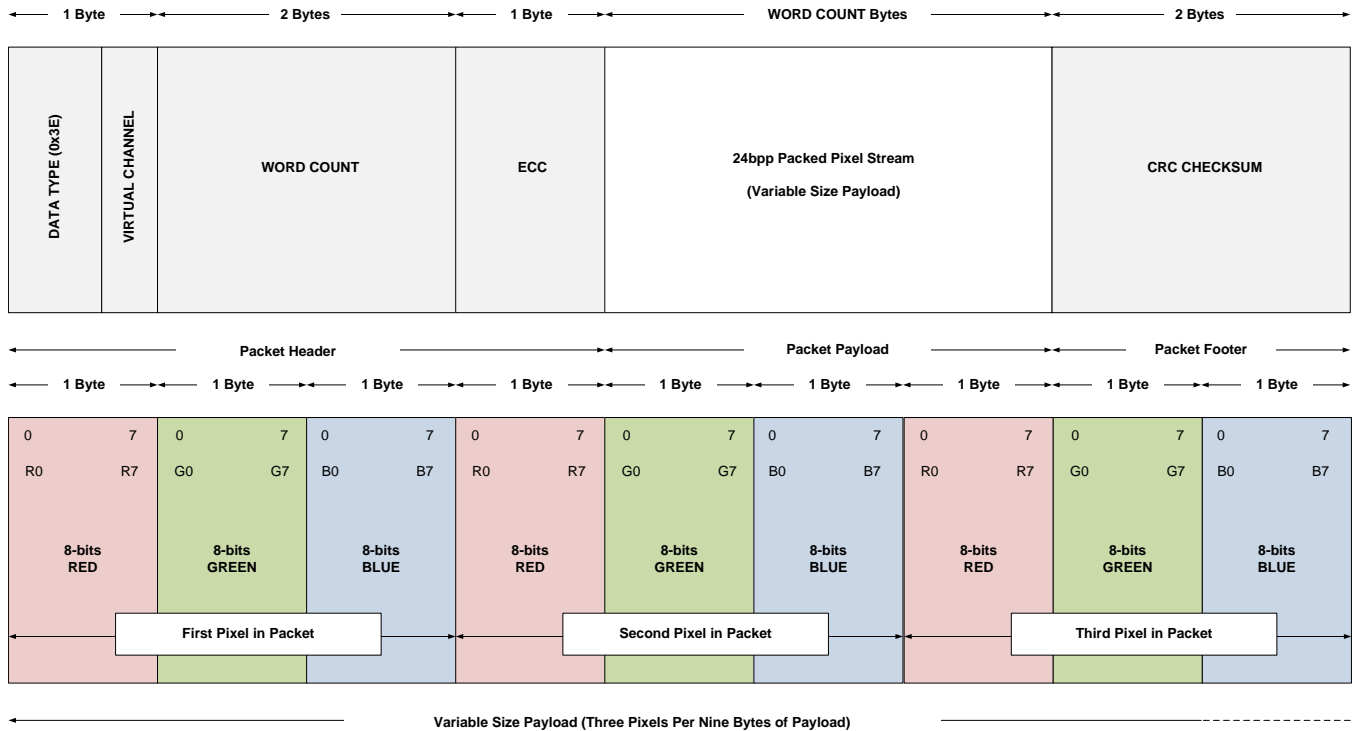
1 Byte 2 Bytes 1 Byte WORD COUNT Bytes 2 Bytes

DATA TYPE (0x3E)

VIRTUAL CHANNEL

WORD COUNT

ECC

24bpp Packed Pixel Stream

(Variable Size Payload)

CRC CHECKSUM

Packet Header

Packet Payload

Packet Footer

1 Byte 1 Byte 1 Byte 1 Byte 1 Byte 1 Byte 1 Byte 1 Byte 1 Byte

| 0 7 R0 R7 8-bits RED | 0 7 G0 G7 8-bits GREEN | 0 7 B0 B7 8-bits BLUE | 0 7 R0 R7 8-bits RED | 0 7 G0 G7 8-bits GREEN | 0 7 B0 B7 8-bits BLUE | 0 7 R0 R7 8-bits RED | 0 7 G0 G7 8-bits GREEN | 0 7 B0 B7 8-bits BLUE |
|---|---|---|---|---|---|---|---|---|

First Pixel in Packet

Second Pixel in Packet

Third Pixel in Packet

Variable Size Payload (Three Pixels Per Nine Bytes of Payload)